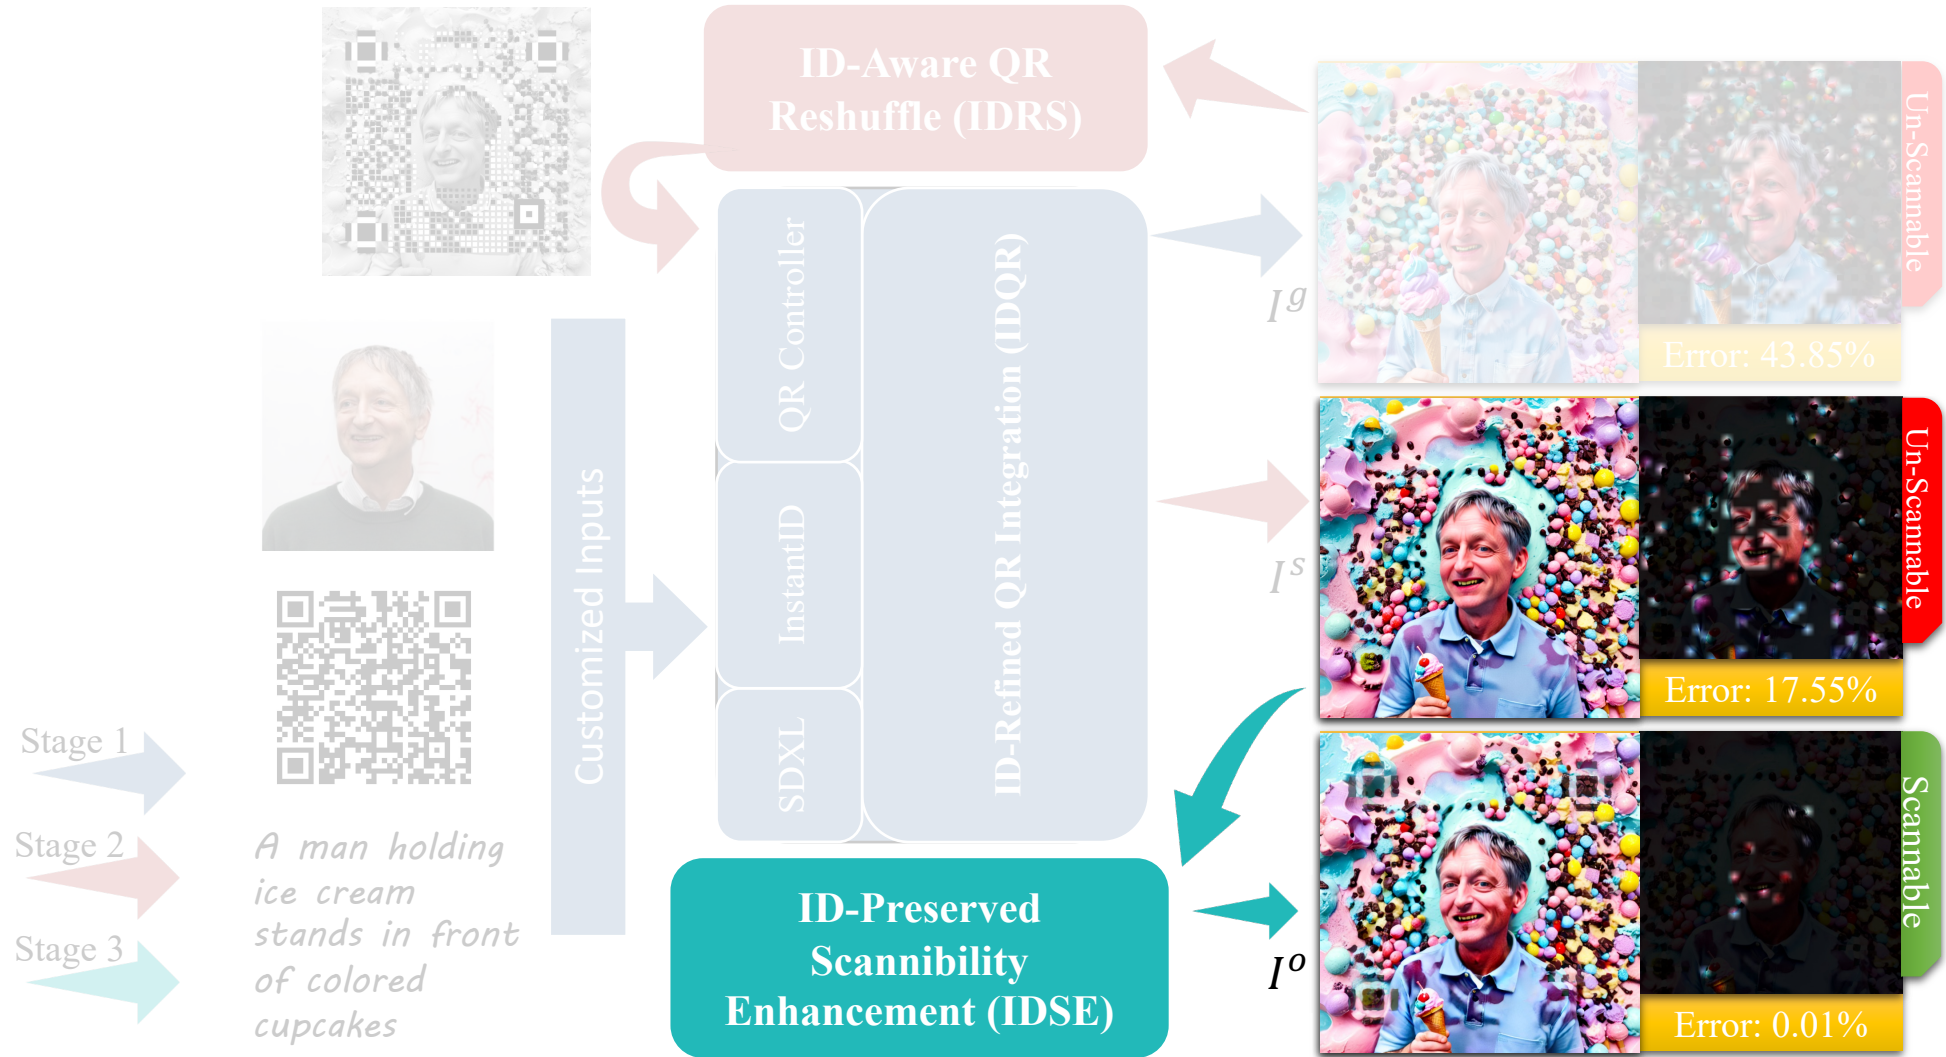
ID-Aware QR Reshuffle (IDRS)

QR Controller

InstantID

SDXL

ID-Refined QR Integration (IDQR)

Customized Inputs

$I^g$

Error: 43.85%

Un-Scannable

$I^s$

Error: 17.55%

Un-Scannable

$I^o$

Error: 0.01%

Scannable

Stage 1

Stage 2

Stage 3

A man holding ice cream stands in front of colored cupcakes

ID-Preserved Scannibility Enhancement (IDSE)